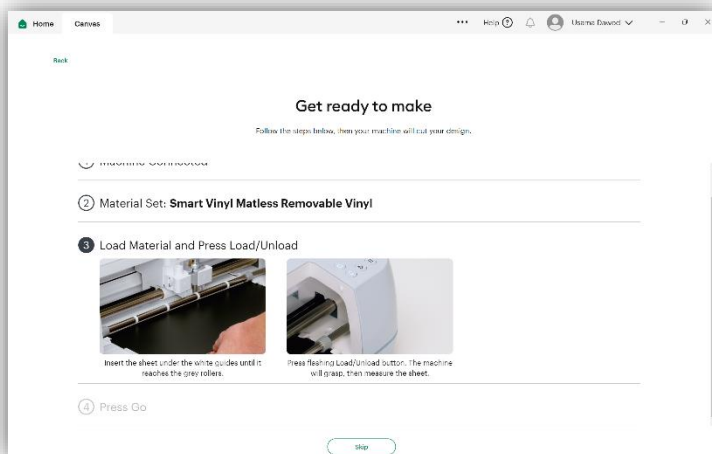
Home Canvas

••• Help ? Usama Dawood

Back

Get ready to make

Follow the steps below, then your machine will cut your design.

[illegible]

2 Material Set: **Smart Vinyl Matless Removable Vinyl**

3 Load Material and Press Load/Unload

Insert the sheet under the white guides until it reaches the grey rollers.

Press flashing Load/Unload button. The machine will grasp, then measure the sheet.

4 Press Go

Skip